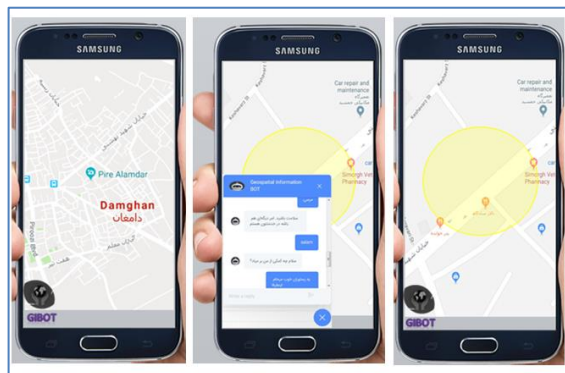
SAMSUNG

Pire Alamdar

Damghan
دامغان

GIBOT

SAMSUNG

Car repair and maintenance

Geospatial Information BOT

Simorgh Vet Pharmacy

Write a reply

SAMSUNG

Car repair and maintenance

Simorgh Vet Pharmacy

GIBOT